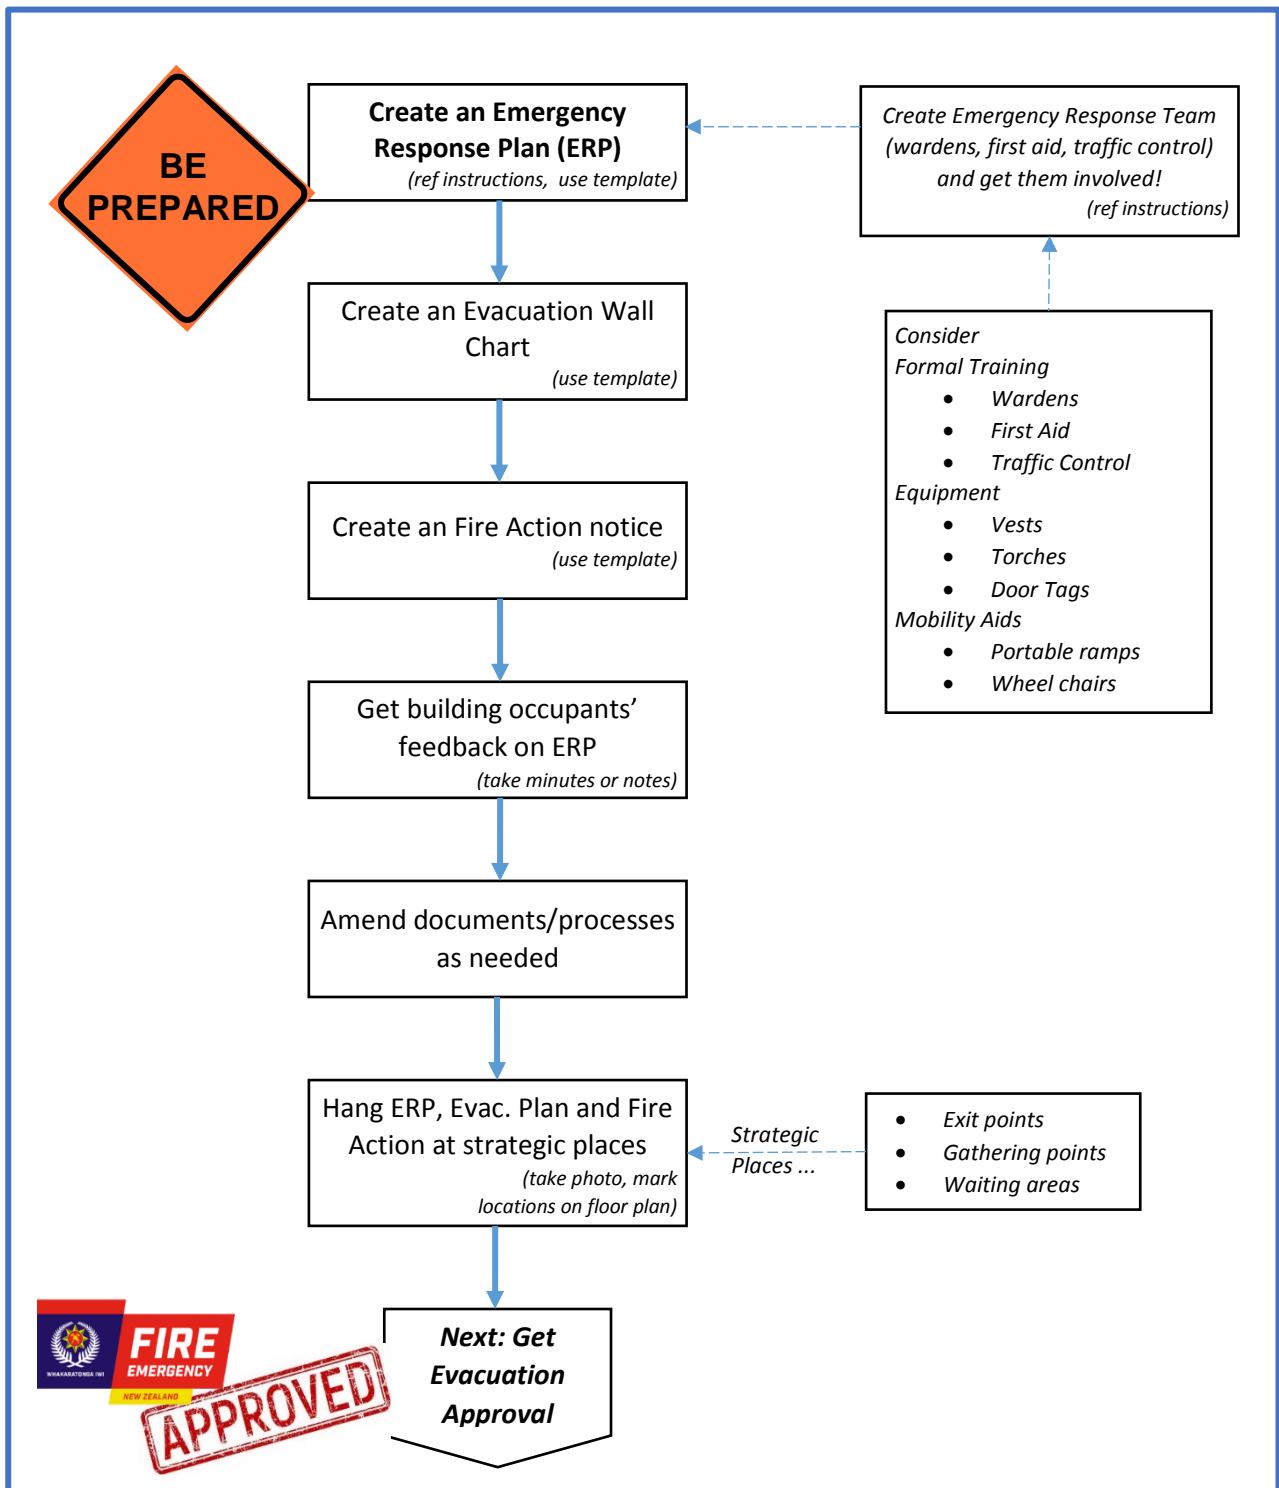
BE PREPARED

Create an Emergency Response Plan (ERP)
(ref instructions, use template)

Create Emergency Response Team (wardens, first aid, traffic control) and get them involved!
(ref instructions)

Create an Evacuation Wall Chart
(use template)

Consider
Formal Training
- Wardens
- First Aid
- Traffic Control
Equipment
- Vests
- Torches
- Door Tags
Mobility Aids
- Portable ramps
- Wheel chairs

Create an Fire Action notice
(use template)

Get building occupants' feedback on ERP
(take minutes or notes)

Amend documents/processes as needed

Hang ERP, Evac. Plan and Fire Action at strategic places
(take photo, mark locations on floor plan)

Strategic Places ...

- Exit points
- Gathering points
- Waiting areas

WHAKARATONGA IWI
FIRE EMERGENCY
NEW ZEALAND

APPROVED

Next: Get Evacuation Approval